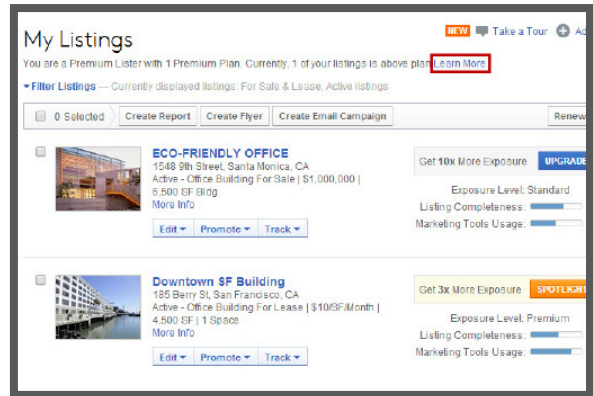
My Listings

NEW Take a Tour Ad

You are a Premium Lister with 1 Premium Plan. Currently, 1 of your listings is above plan Learn More

▾Filter Listings — Currently displayed listings: For Sale & Lease, Active listings

0 Selected | Create Report | Create Flyer | Create Email Campaign | Renew

ECO-FRIENDLY OFFICE
1548 9th Street, Santa Monica, CA
Active - Office Building For Sale | $1,000,000 | 6,500 SF Bldg
More Info

Edit ▾ | Promote ▾ | Track ▾

Get 10x More Exposure UPGRADE

Exposure Level: Standard
Listing Completeness:
Marketing Tools Usage:

Downtown SF Building
185 Berry St, San Francisco, CA
Active - Office Building For Lease | $10/SF/Month | 4,500 SF | 1 Space
More Info

Edit ▾ | Promote ▾ | Track ▾

Get 3x More Exposure SPOTLIGHT

Exposure Level: Premium
Listing Completeness:
Marketing Tools Usage: